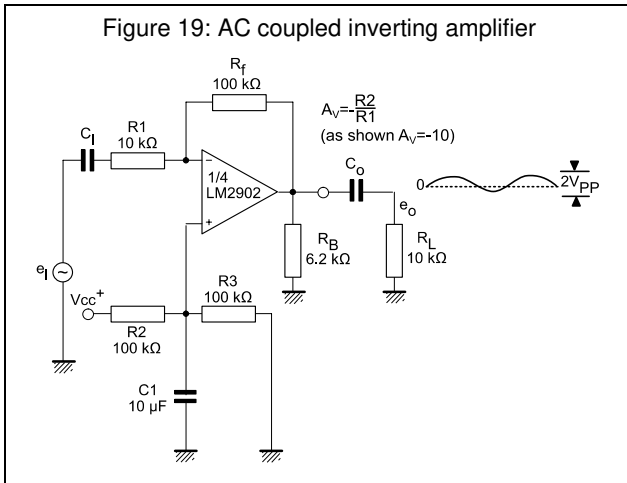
Figure 19: AC coupled inverting amplifier

$R_f$
100 kΩ

$A_V = -\frac{R2}{R1}$
(as shown $A_V$=-10)

$C_I$

R1
10 kΩ

-
+

1/4
LM2902

$C_o$

0

$2V_{PP}$

$e_o$

$R_B$
6.2 kΩ

$R_L$
10 kΩ

$e_I$

$Vcc^+$

R2
100 kΩ

R3
100 kΩ

C1
10 µF